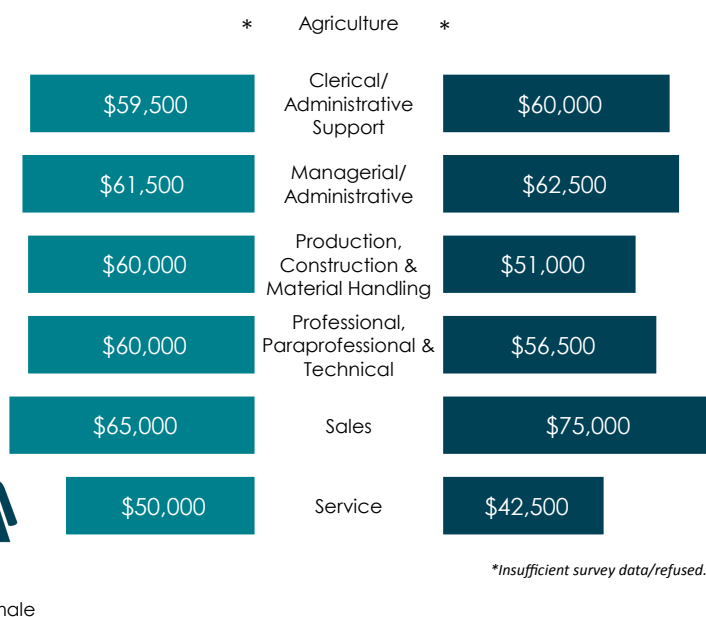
* Agriculture *

$59,500 Clerical/ Administrative Support $60,000

$61,500 Managerial/ Administrative $62,500

$60,000 Production, Construction & Material Handling $51,000

$60,000 Professional, Paraprofessional & Technical $56,500

$65,000 Sales $75,000

$50,000 Service $42,500

*Insufficient survey data/refused.

nale